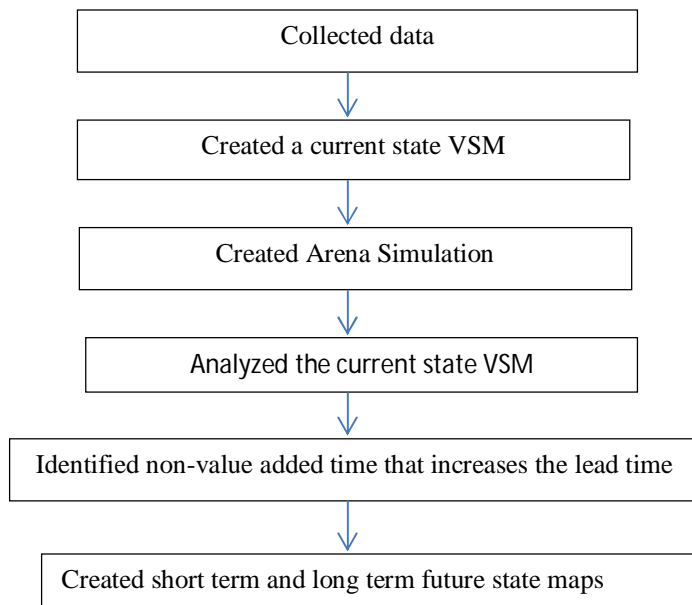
Collected data

Created a current state VSM

Created Arena Simulation

Analyzed the current state VSM

Identified non-value added time that increases the lead time

Created short term and long term future state maps